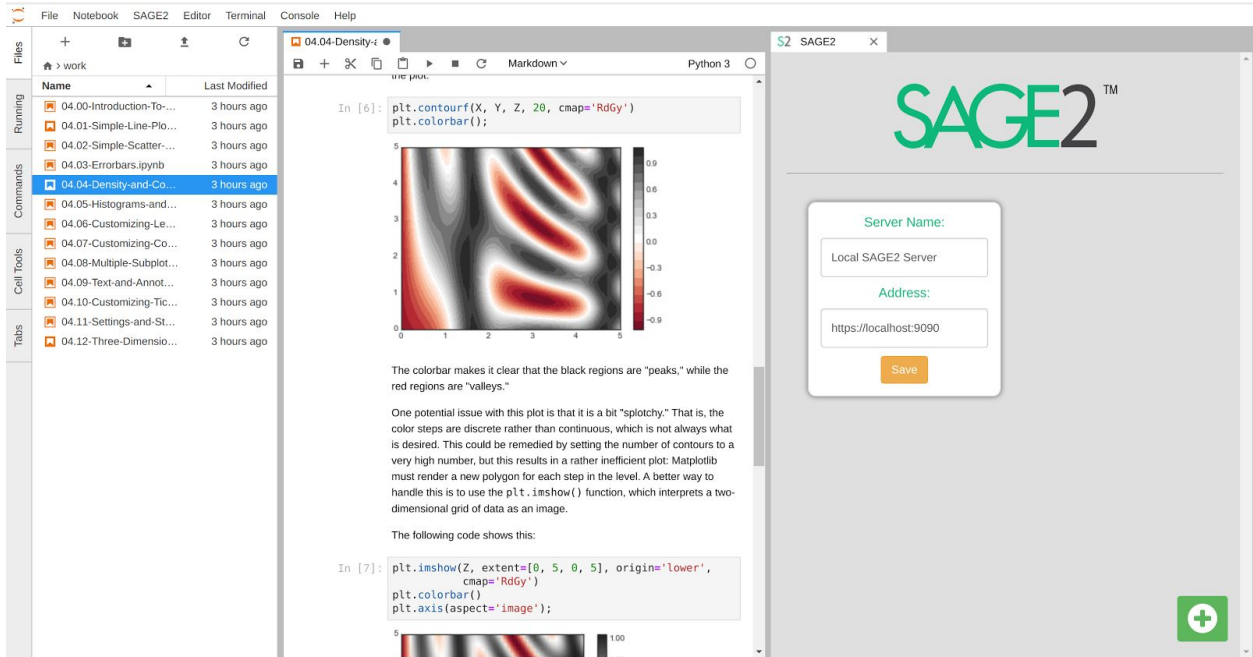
File Notebook SAGE2 Editor Terminal Console Help

Files
Running
Commands
Cell Tools
Tabs

work

| Name | Last Modified |
|---|---|
| 04.00-Introduction-To-... | 3 hours ago |
| 04.01-Simple-Line-Plo... | 3 hours ago |
| 04.02-Simple-Scatter-... | 3 hours ago |
| 04.03-Errorbars.ipynb | 3 hours ago |
| 04.04-Density-and-Co... | 3 hours ago |
| 04.05-Histograms-and... | 3 hours ago |
| 04.06-Customizing-Le... | 3 hours ago |
| 04.07-Customizing-Co... | 3 hours ago |
| 04.08-Multiple-Subplot... | 3 hours ago |
| 04.09-Text-and-Annot... | 3 hours ago |
| 04.10-Customizing-Tic... | 3 hours ago |
| 04.11-Settings-and-St... | 3 hours ago |
| 04.12-Three-Dimensio... | 3 hours ago |

04.04-Density-a

Markdown Python 3

the plot:

In [6]: plt.contourf(X, Y, Z, 20, cmap='RdGy')
plt.colorbar();

5 4 3 2 1 0
0 1 2 3 4 5
0.9 0.6 0.3 0.0 −0.3 −0.6 −0.9

The colorbar makes it clear that the black regions are "peaks," while the red regions are "valleys."

One potential issue with this plot is that it is a bit "splotchy." That is, the color steps are discrete rather than continuous, which is not always what is desired. This could be remedied by setting the number of contours to a very high number, but this results in a rather inefficient plot: Matplotlib must render a new polygon for each step in the level. A better way to handle this is to use the plt.imshow() function, which interprets a two-dimensional grid of data as an image.

The following code shows this:

In [7]: plt.imshow(Z, extent=[0, 5, 0, 5], origin='lower',
cmap='RdGy')
plt.colorbar()
plt.axis(aspect='image');

5 1.00

S2 SAGE2

SAGE2™

Server Name:
Local SAGE2 Server
Address:
https://localhost:9090
Save